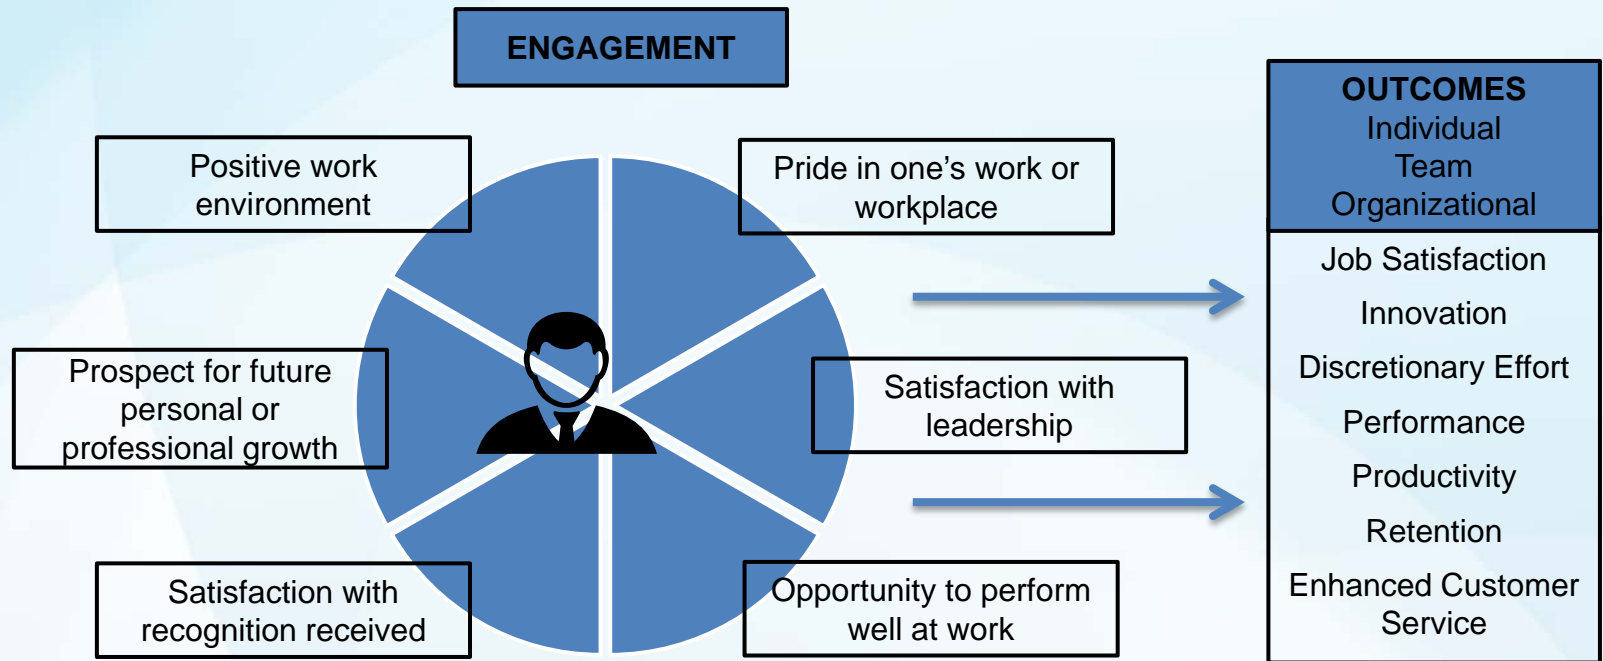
ENGAGEMENT

Positive work environment

Pride in one's work or workplace

Prospect for future personal or professional growth

Satisfaction with leadership

Satisfaction with recognition received

Opportunity to perform well at work

OUTCOMES
Individual
Team
Organizational

Job Satisfaction
Innovation
Discretionary Effort
Performance
Productivity
Retention
Enhanced Customer Service